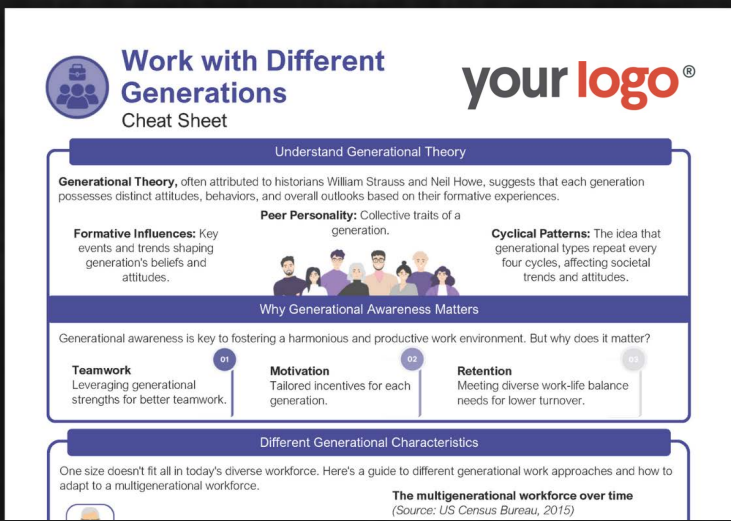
Work with Different Generations
Cheat Sheet

your logo®

Understand Generational Theory

Generational Theory, often attributed to historians William Strauss and Neil Howe, suggests that each generation possesses distinct attitudes, behaviors, and overall outlooks based on their formative experiences.

Formative Influences: Key events and trends shaping generation's beliefs and attitudes.

Peer Personality: Collective traits of a generation.

Cyclical Patterns: The idea that generational types repeat every four cycles, affecting societal trends and attitudes.

Why Generational Awareness Matters

Generational awareness is key to fostering a harmonious and productive work environment. But why does it matter?

01
Teamwork
Leveraging generational strengths for better teamwork.

02
Motivation
Tailored incentives for each generation.

03
Retention
Meeting diverse work-life balance needs for lower turnover.

Different Generational Characteristics

One size doesn't fit all in today's diverse workforce. Here's a guide to different generational work approaches and how to adapt to a multigenerational workforce.

The multigenerational workforce over time
(Source: US Census Bureau, 2015)